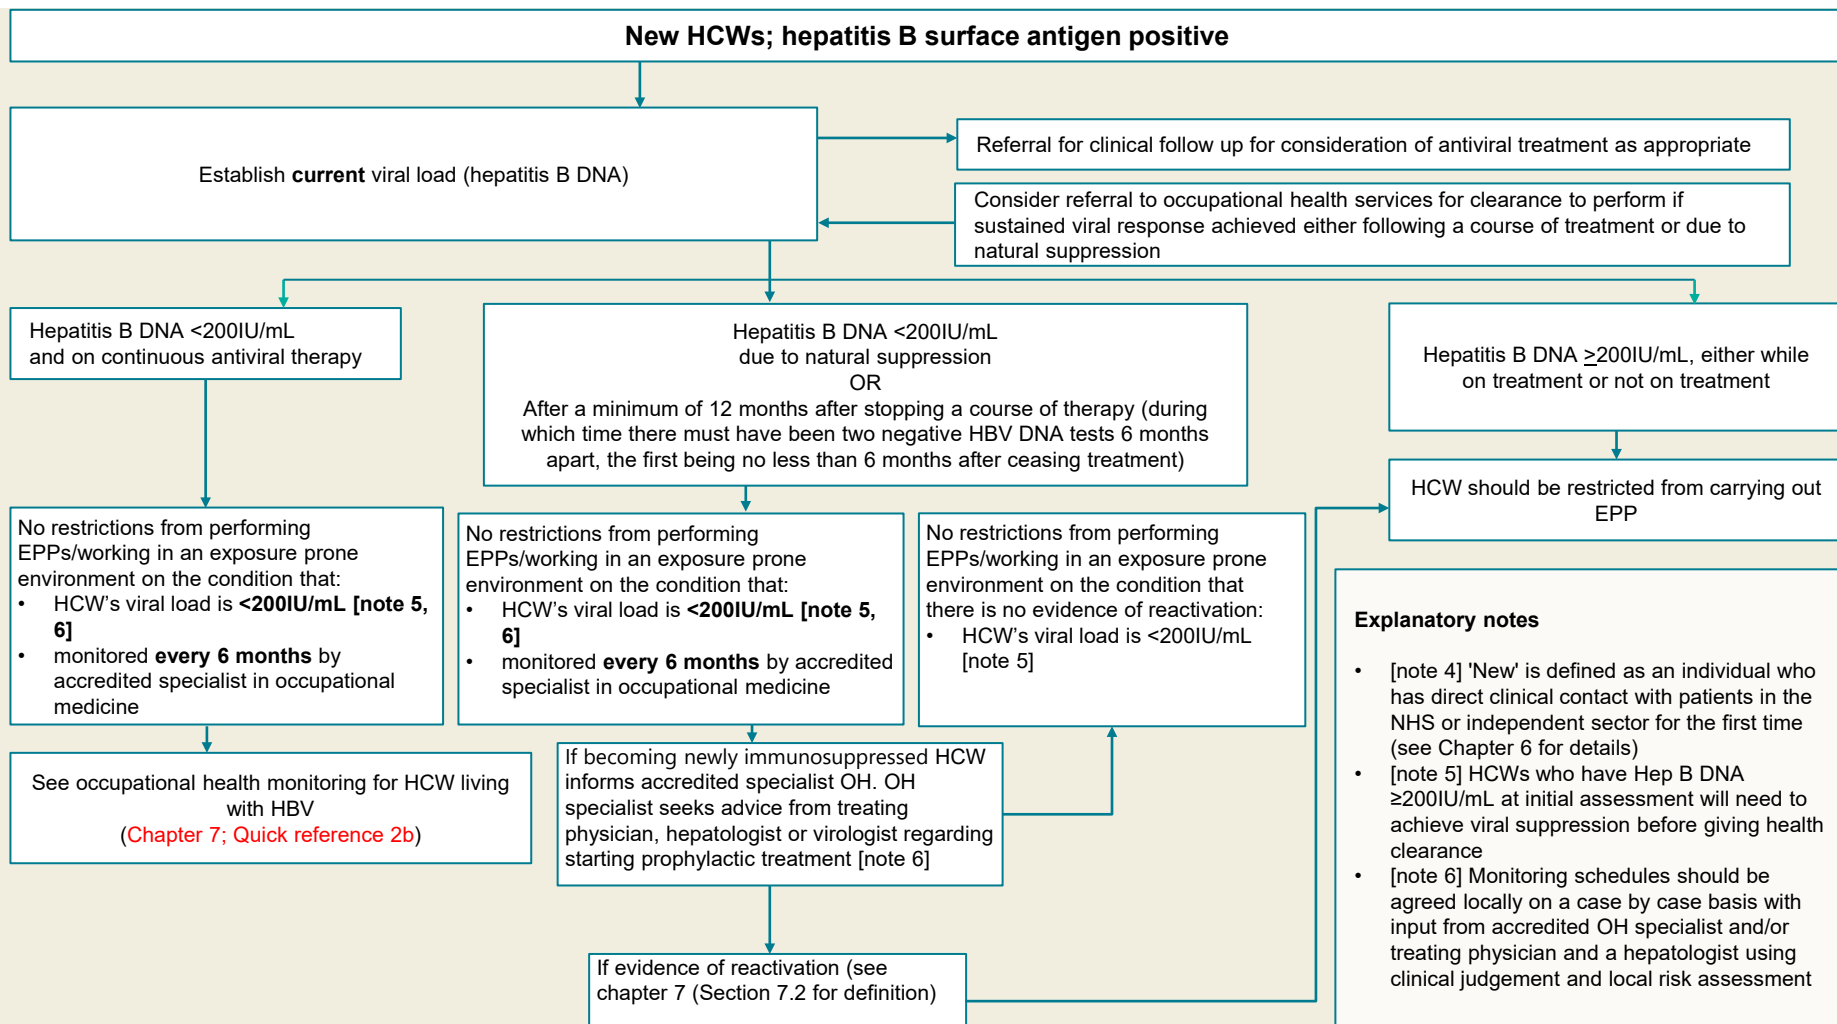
New HCWs; hepatitis B surface antigen positive

Establish **current** viral load (hepatitis B DNA)

Referral for clinical follow up for consideration of antiviral treatment as appropriate

Consider referral to occupational health services for clearance to perform if sustained viral response achieved either following a course of treatment or due to natural suppression

Hepatitis B DNA <200IU/mL and on continuous antiviral therapy

Hepatitis B DNA <200IU/mL due to natural suppression
OR
After a minimum of 12 months after stopping a course of therapy (during which time there must have been two negative HBV DNA tests 6 months apart, the first being no less than 6 months after ceasing treatment)

Hepatitis B DNA $\geq$200IU/mL, either while on treatment or not on treatment

HCW should be restricted from carrying out EPP

No restrictions from performing EPPs/working in an exposure prone environment on the condition that:
• HCW's viral load is **<200IU/mL [note 5, 6]**
• monitored **every 6 months** by accredited specialist in occupational medicine

No restrictions from performing EPPs/working in an exposure prone environment on the condition that:
• HCW's viral load is **<200IU/mL [note 5, 6]**
• monitored **every 6 months** by accredited specialist in occupational medicine

No restrictions from performing EPPs/working in an exposure prone environment on the condition that there is no evidence of reactivation:
• HCW's viral load is <200IU/mL [note 5]

See occupational health monitoring for HCW living with HBV
(Chapter 7; Quick reference 2b)

If becoming newly immunosuppressed HCW informs accredited specialist OH. OH specialist seeks advice from treating physician, hepatologist or virologist regarding starting prophylactic treatment [note 6]

If evidence of reactivation (see chapter 7 (Section 7.2 for definition)

Explanatory notes

• [note 4] 'New' is defined as an individual who has direct clinical contact with patients in the NHS or independent sector for the first time (see Chapter 6 for details)
• [note 5] HCWs who have Hep B DNA ≥200IU/mL at initial assessment will need to achieve viral suppression before giving health clearance
• [note 6] Monitoring schedules should be agreed locally on a case by case basis with input from accredited OH specialist and/or treating physician and a hepatologist using clinical judgement and local risk assessment